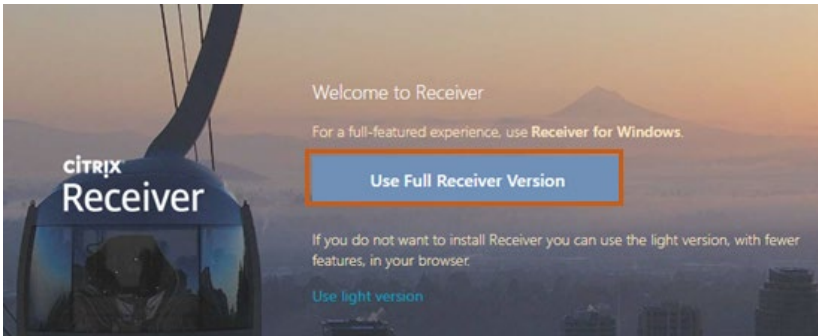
CITRIX
Receiver

Welcome to Receiver

For a full-featured experience, use Receiver for Windows.

Use Full Receiver Version

If you do not want to install Receiver you can use the light version, with fewer features, in your browser.

Use light version